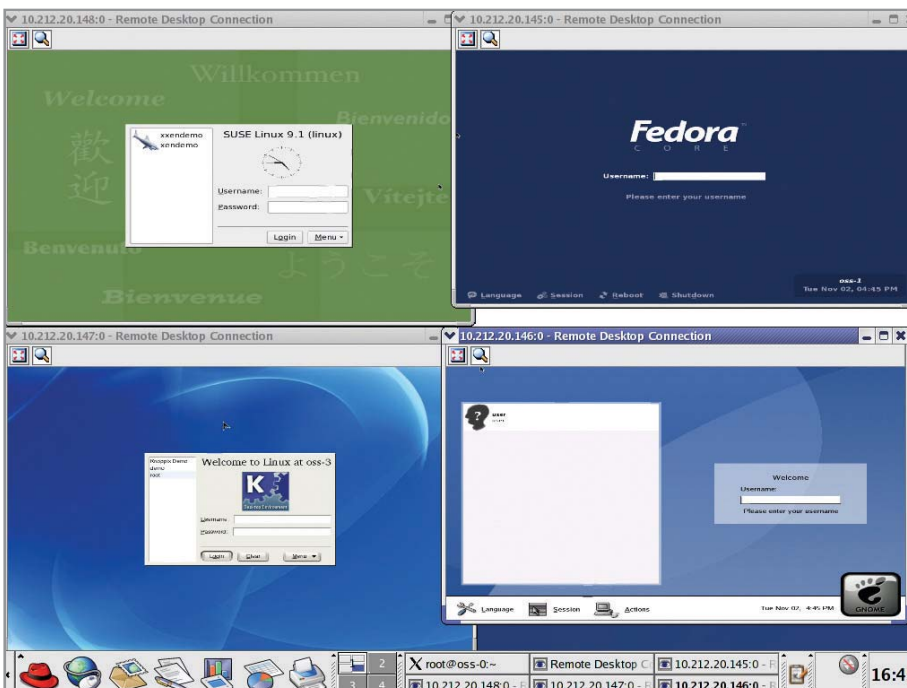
10.212.20.148:0 - Remote Desktop Connection

Willkommen

Welcome

Bienvenido

歡迎

Vitejte

Benvenuto

ようこそ

Bienvenue

xxendemo
xendemo

SUSE Linux 9.1 (linux)

Username:
Password:

Login
Menu

10.212.20.145:0 - Remote Desktop Connection

Fedora
CORE

Username:

Please enter your username

Language
Session
Reboot
Shutdown

oss-1
Tue Nov 02, 04:45 PM

10.212.20.147:0 - Remote Desktop Connection

Knoppix Demo
demo
root

Welcome to Linux at oss-3

Username:
Password:

Login
Clear
Menu

10.212.20.146:0 - Remote Desktop Connection

user

Welcome
Username:
Please enter your username

Language
Session
Actions

Tue Nov 02, 4:45 PM

GNOME

2
3
4

root@oss-0:~
Remote Desktop C
10.212.20.145:0 - R
10.212.20.148:0 - F
10.212.20.147:0 - F
10.212.20.146:0 - F

16:4